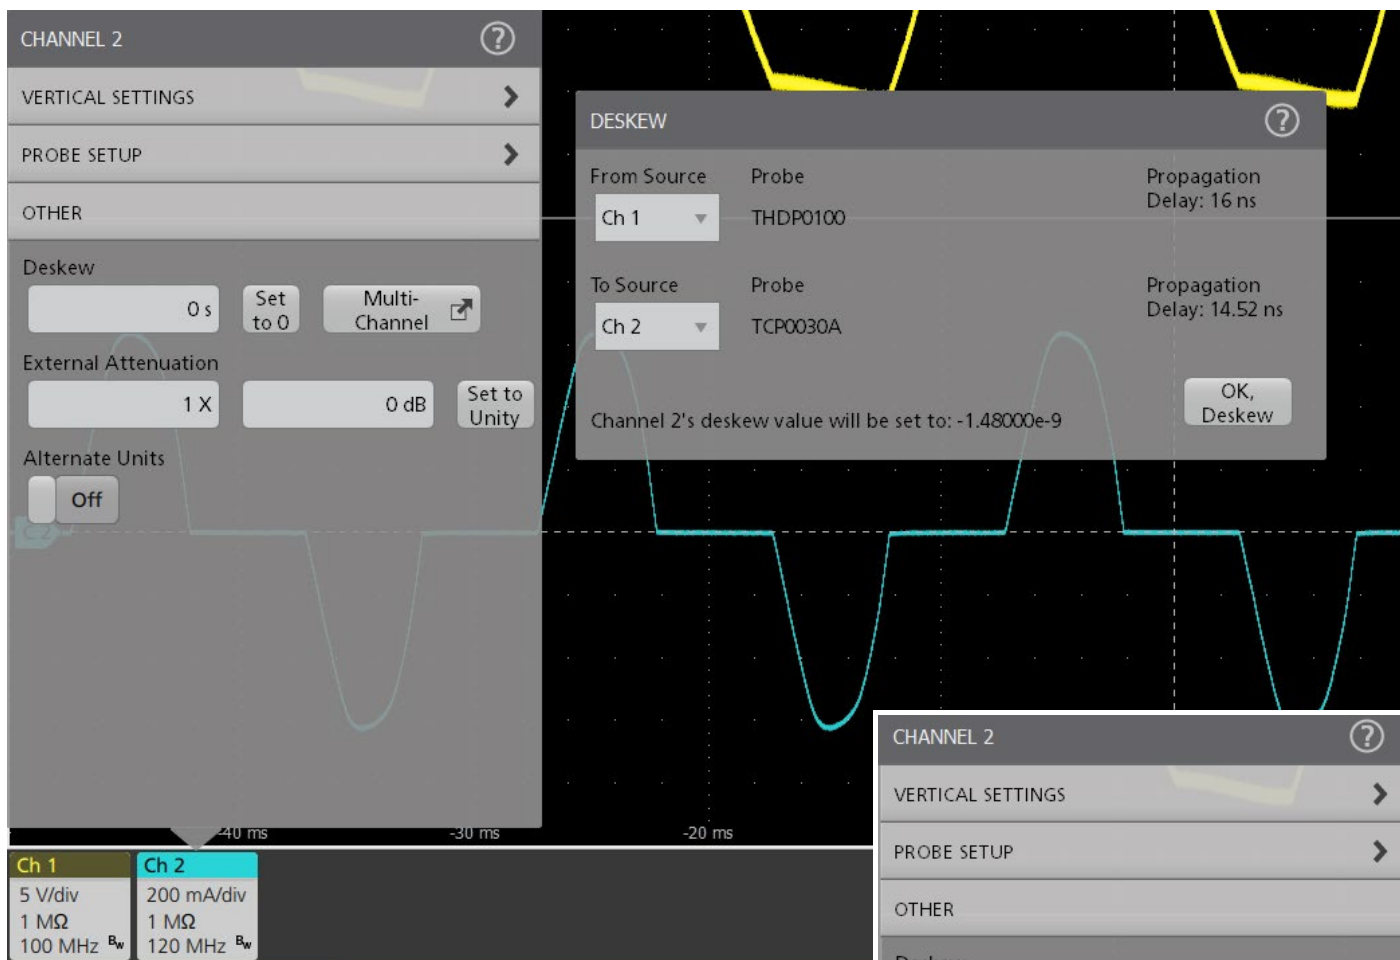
CHANNEL 2

VERTICAL SETTINGS

PROBE SETUP

OTHER

Deskew

0 s

Set to 0

Multi-Channel

External Attenuation

1 X

0 dB

Set to Unity

Alternate Units

Off

DESKEW

From Source

Ch 1

Probe

THDP0100

Propagation Delay: 16 ns

To Source

Ch 2

Probe

TCP0030A

Propagation Delay: 14.52 ns

Channel 2's deskew value will be set to: -1.48000e-9

OK, Deskew

-40 ms

-30 ms

-20 ms

Ch 1
5 V/div
1 MΩ
100 MHz $^{B_W}$

Ch 2
200 mA/div
1 MΩ
120 MHz $^{B_W}$

CHANNEL 2

VERTICAL SETTINGS

PROBE SETUP

OTHER

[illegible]